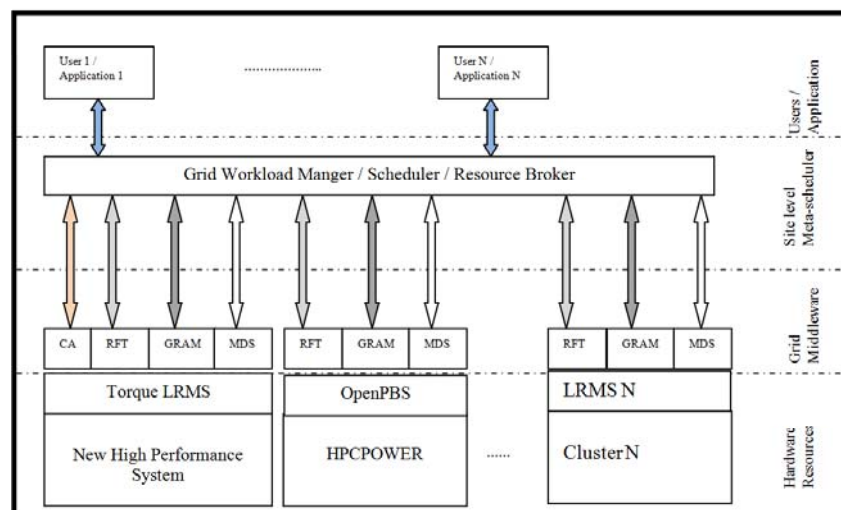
User 1 / Application 1

.....................

User N / Application N

Users / Application

Grid Workload Manger / Scheduler / Resource Broker

Site level Meta-scheduler

Grid Middleware

| CA | RFT | GRAM | MDS |
|---|---|---|---|

| RFT | GRAM | MDS |
|---|---|---|

| RFT | GRAM | MDS |
|---|---|---|

Torque LRMS

New High Performance System

OpenPBS

HPCPOWER

......

LRMS N

Cluster N

Hardware Resources